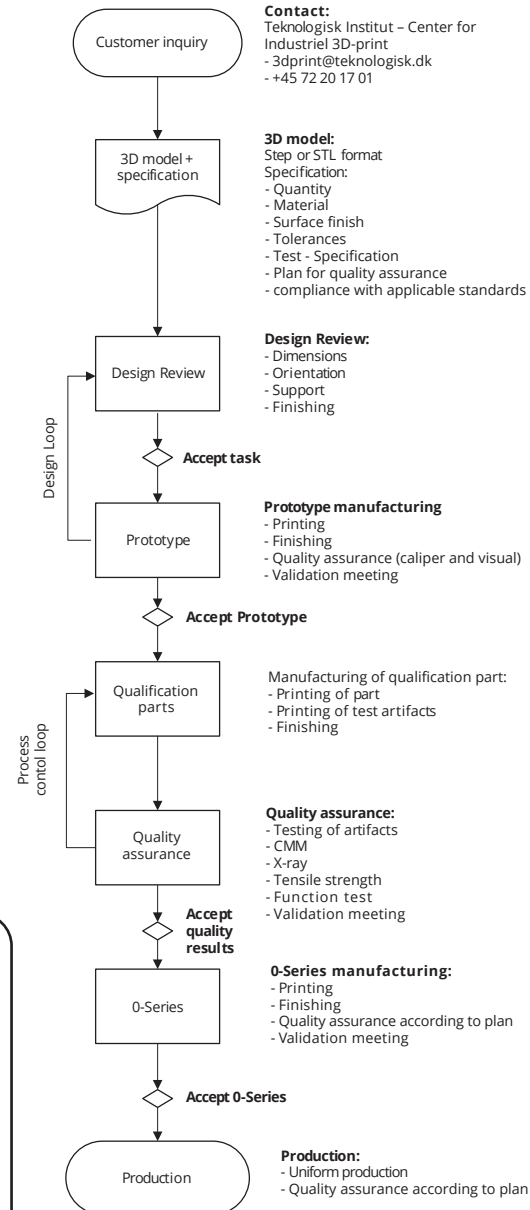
Customer inquiry

**Contact:**
Teknologisk Institut – Center for Industriel 3D-print
- 3dprint@teknologisk.dk
- +45 72 20 17 01

3D model + specification

**3D model:**
Step or STL format
Specification:
- Quantity
- Material
- Surface finish
- Tolerances
- Test - Specification
- Plan for quality assurance
- compliance with applicable standards

Design Review

**Design Review:**
- Dimensions
- Orientation
- Support
- Finishing

Design Loop

**Accept task**

Prototype

**Prototype manufacturing**
- Printing
- Finishing
- Quality assurance (caliper and visual)
- Validation meeting

**Accept Prototype**

Qualification parts

Manufacturing of qualification part:
- Printing of part
- Printing of test artifacts
- Finishing

Process contol loop

Quality assurance

**Quality assurance:**
- Testing of artifacts
- CMM
- X-ray
- Tensile strength
- Function test
- Validation meeting

**Accept quality results**

0-Series

**0-Series manufacturing:**
- Printing
- Finishing
- Quality assurance according to plan
- Validation meeting

**Accept 0-Series**

Production

**Production:**
- Uniform production
- Quality assurance according to plan